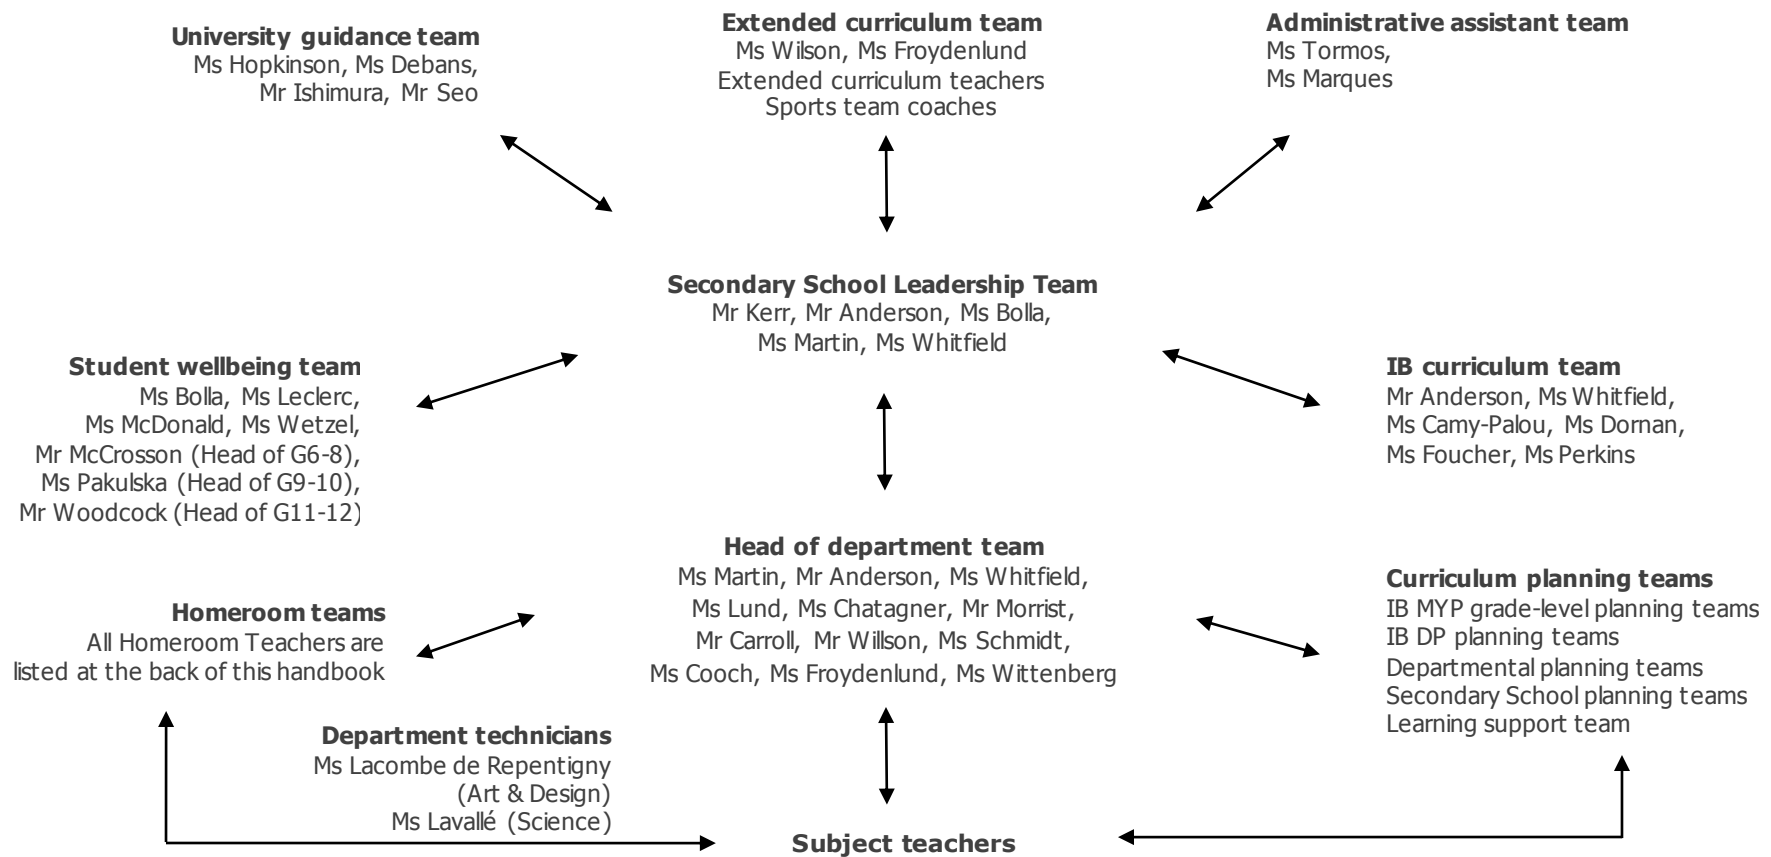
**University guidance team**
Ms Hopkinson, Ms Debans, Mr Ishimura, Mr Seo

**Extended curriculum team**
Ms Wilson, Ms Froydenlund
Extended curriculum teachers
Sports team coaches

**Administrative assistant team**
Ms Tormos,
Ms Marques

**Secondary School Leadership Team**
Mr Kerr, Mr Anderson, Ms Bolla,
Ms Martin, Ms Whitfield

**Student wellbeing team**
Ms Bolla, Ms Leclerc,
Ms McDonald, Ms Wetzel,
Mr McCrosson (Head of G6-8),
Ms Pakulska (Head of G9-10),
Mr Woodcock (Head of G11-12)

**IB curriculum team**
Mr Anderson, Ms Whitfield,
Ms Camy-Palou, Ms Dornan,
Ms Foucher, Ms Perkins

**Head of department team**
Ms Martin, Mr Anderson, Ms Whitfield,
Ms Lund, Ms Chatagner, Mr Morrist,
Mr Carroll, Mr Willson, Ms Schmidt,
Ms Cooch, Ms Froydenlund, Ms Wittenberg

**Homeroom teams**
All Homeroom Teachers are listed at the back of this handbook

**Curriculum planning teams**
IB MYP grade-level planning teams
IB DP planning teams
Departmental planning teams
Secondary School planning teams
Learning support team

**Department technicians**
Ms Lacombe de Repentigny
(Art & Design)
Ms Lavallé (Science)

**Subject teachers**